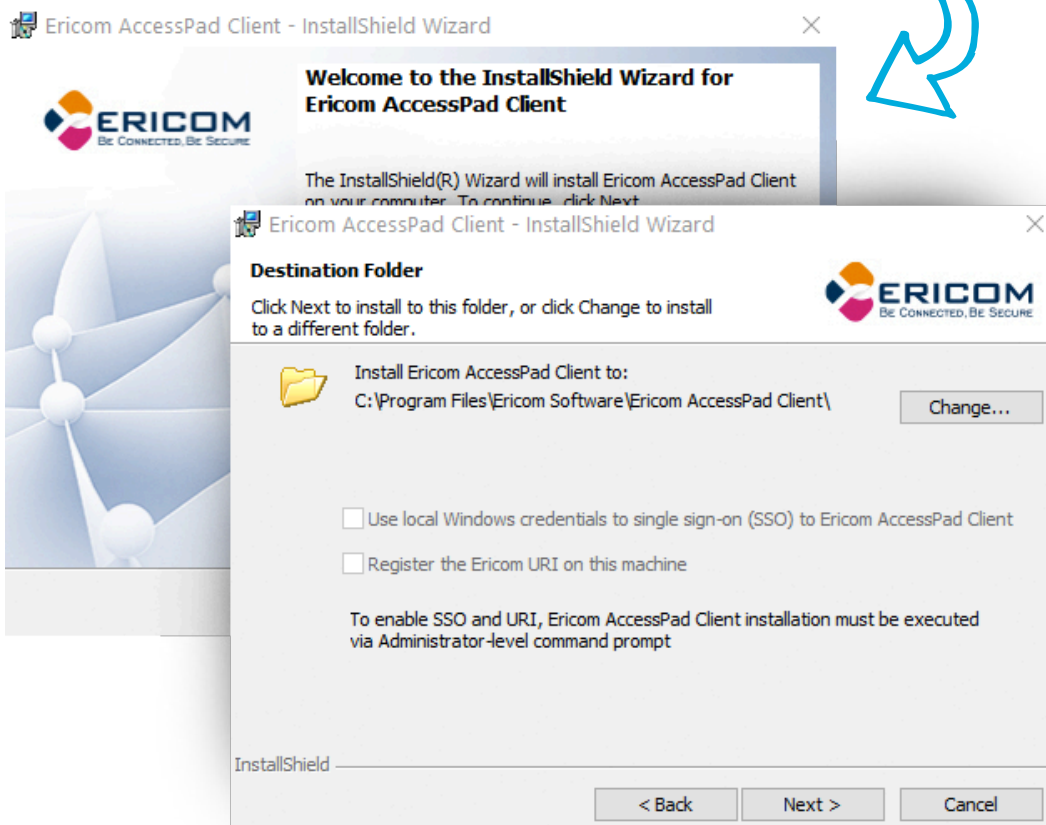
Ericom AccessPad Client - InstallShield Wizard

ERICOM
Be Connected, Be Secure

Welcome to the InstallShield Wizard for Ericom AccessPad Client

The InstallShield(R) Wizard will install Ericom AccessPad Client on your computer. To continue, click Next

Ericom AccessPad Client - InstallShield Wizard

Destination Folder

Click Next to install to this folder, or click Change to install to a different folder.

ERICOM
Be Connected, Be Secure

Install Ericom AccessPad Client to:
C:\Program Files\Ericom Software\Ericom AccessPad Client\

Change...

Use local Windows credentials to single sign-on (SSO) to Ericom AccessPad Client

Register the Ericom URI on this machine

To enable SSO and URI, Ericom AccessPad Client installation must be executed via Administrator-level command prompt

InstallShield

< Back

Next >

Cancel